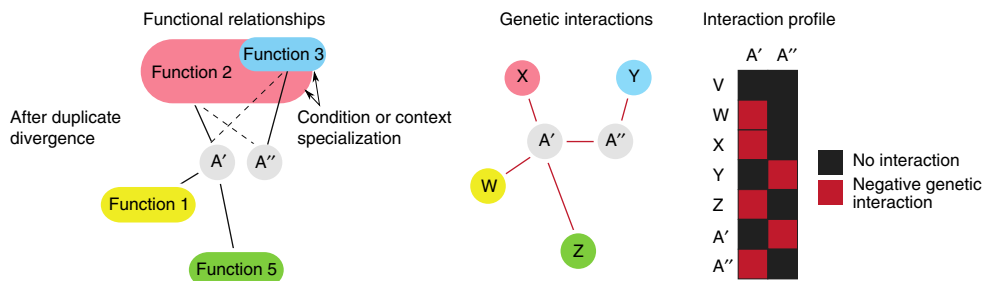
Functional relationships

Function 2

Function 3

After duplicate divergence

Condition or context specialization

A′

A′′

Function 1

Function 5

Genetic interactions

X

Y

A′

A′′

W

Z

Interaction profile

A′ A′′

V

W

X

Y

Z

A′

A′′

No interaction

Negative genetic interaction